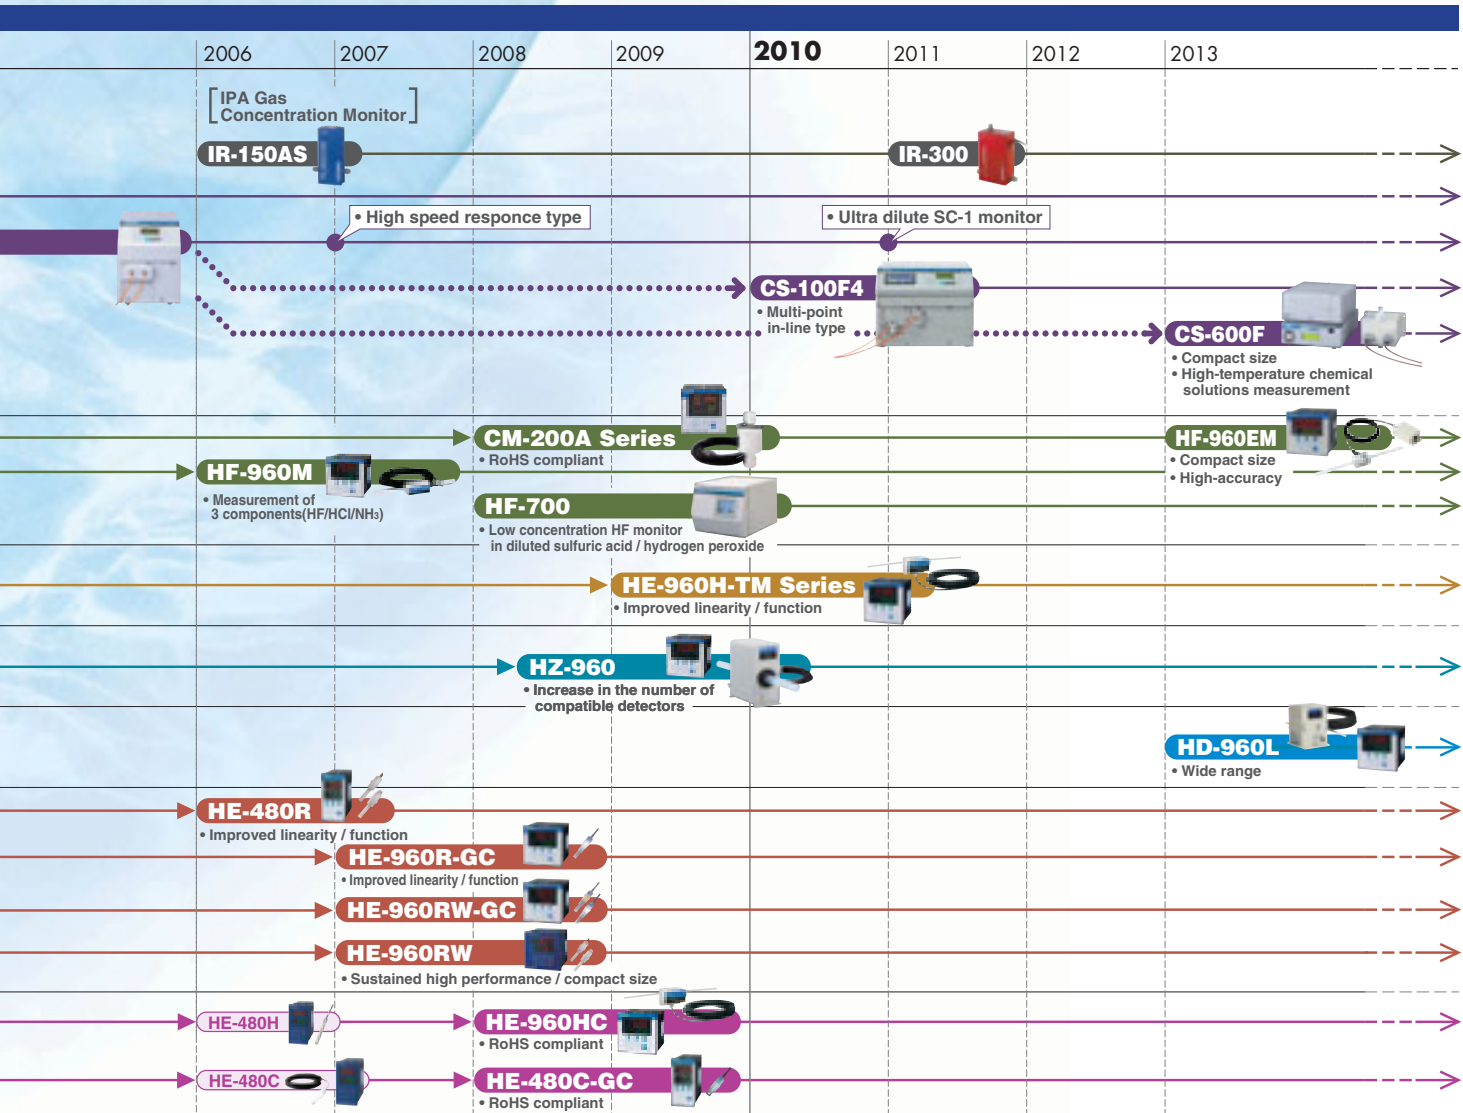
2006 2007 2008 2009 2010 2011 2012 2013

[IPA Gas Concentration Monitor]

IR-150AS

IR-300

• High speed responce type

• Ultra dilute SC-1 monitor

CS-100F4

• Multi-point in-line type

CS-600F

• Compact size
• High-temperature chemical solutions measurement

CM-200A Series

• RoHS compliant

HF-960EM

• Compact size
• High-accuracy

HF-960M

• Measurement of 3 components(HF/HCl/NH$_3$)

HF-700

• Low concentration HF monitor in diluted sulfuric acid / hydrogen peroxide

HE-960H-TM Series

• Improved linearity / function

HZ-960

• Increase in the number of compatible detectors

HD-960L

• Wide range

HE-480R

• Improved linearity / function

HE-960R-GC

• Improved linearity / function

HE-960RW-GC

HE-960RW

• Sustained high performance / compact size

HE-480H

HE-960HC

• RoHS compliant

HE-480C

HE-480C-GC

• RoHS compliant